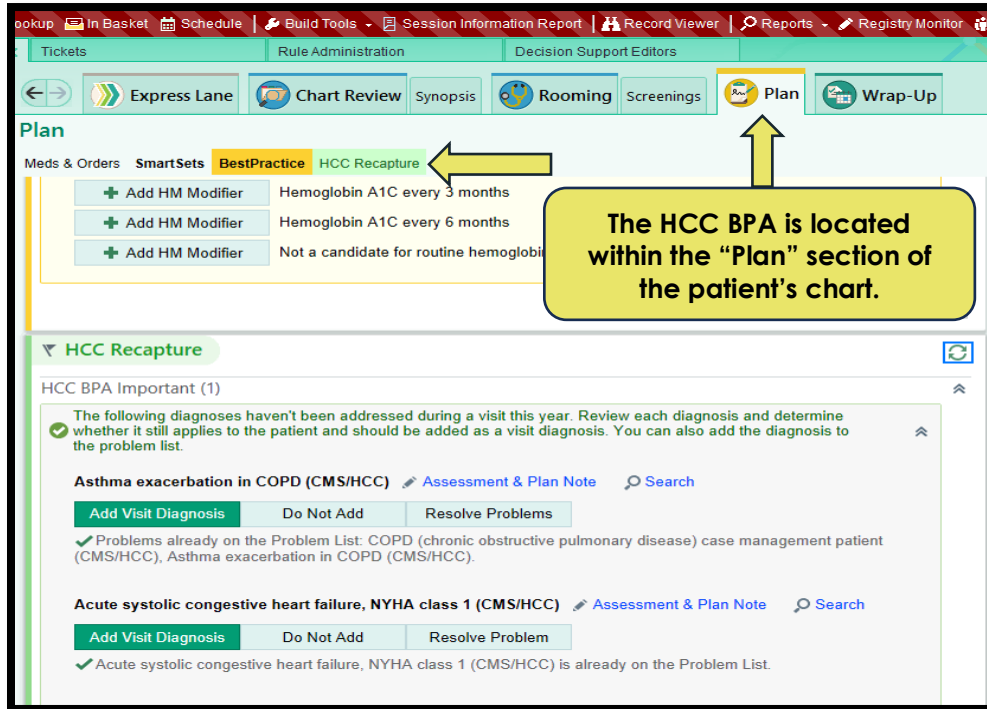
ookup In Basket Schedule | Build Tools | Session Information Report | Record Viewer | Reports | Registry Monitor

Tickets | Rule Administration | Decision Support Editors

Express Lane | Chart Review | Synopsis | Rooming | Screenings | Plan | Wrap-Up

Plan

Meds & Orders | SmartSets | BestPractice | HCC Recapture

Add HM Modifier | Hemoglobin A1C every 3 months
Add HM Modifier | Hemoglobin A1C every 6 months
Add HM Modifier | Not a candidate for routine hemoglobi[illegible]

The HCC BPA is located within the “Plan” section of the patient’s chart.

HCC Recapture

HCC BPA Important (1)

The following diagnoses haven't been addressed during a visit this year. Review each diagnosis and determine whether it still applies to the patient and should be added as a visit diagnosis. You can also add the diagnosis to the problem list.

Asthma exacerbation in COPD (CMS/HCC) Assessment & Plan Note Search

Add Visit Diagnosis | Do Not Add | Resolve Problems

Problems already on the Problem List: COPD (chronic obstructive pulmonary disease) case management patient (CMS/HCC), Asthma exacerbation in COPD (CMS/HCC).

Acute systolic congestive heart failure, NYHA class 1 (CMS/HCC) Assessment & Plan Note Search

Add Visit Diagnosis | Do Not Add | Resolve Problem

Acute systolic congestive heart failure, NYHA class 1 (CMS/HCC) is already on the Problem List.